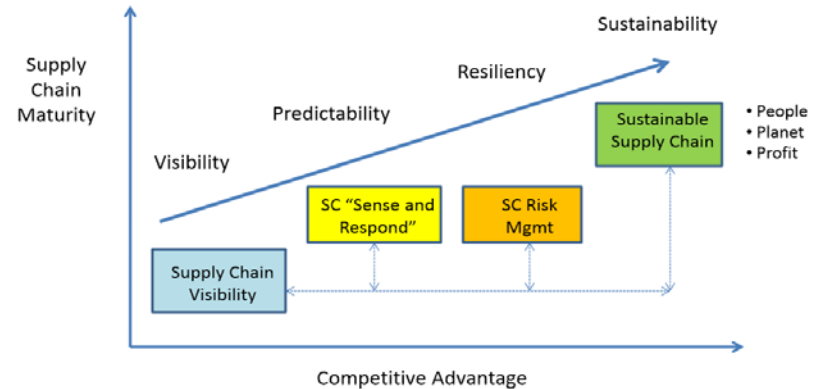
Supply Chain Maturity

Sustainability

Resiliency

Predictability

Visibility

Sustainable Supply Chain

• People
• Planet
• Profit

SC "Sense and Respond"

SC Risk Mgmt

Supply Chain Visibility

Competitive Advantage